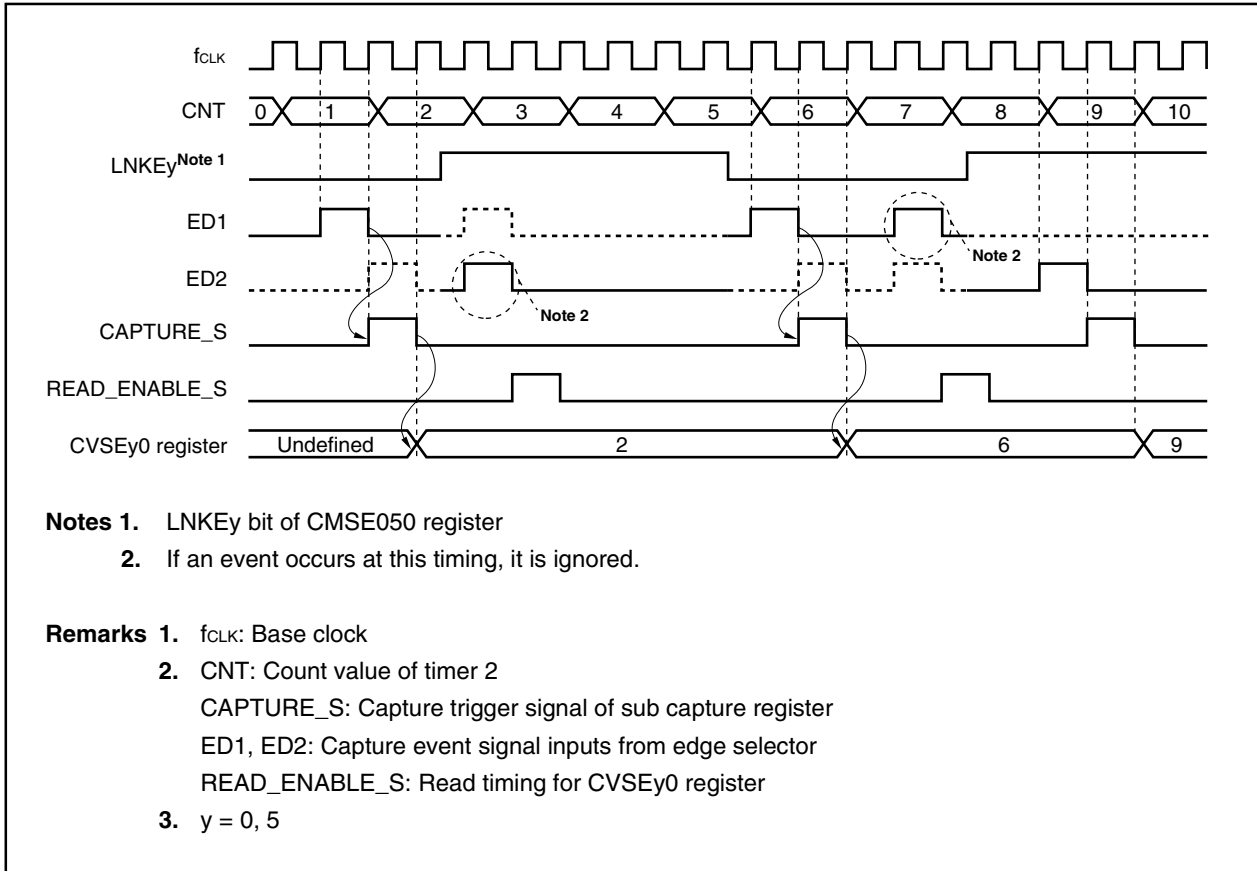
$f_{CLK}$

CNT 0 1 2 3 4 5 6 7 8 9 10

LNKEy$^{\text{Note 1}}$

ED1

Note 2

ED2

Note 2

CAPTURE_S

READ_ENABLE_S

CVSEy0 register Undefined 2 6 9

**Notes 1.** LNKEy bit of CMSE050 register

**2.** If an event occurs at this timing, it is ignored.

**Remarks 1.** $f_{CLK}$: Base clock

**2.** CNT: Count value of timer 2

CAPTURE_S: Capture trigger signal of sub capture register

ED1, ED2: Capture event signal inputs from edge selector

READ_ENABLE_S: Read timing for CVSEy0 register

**3.** y = 0, 5